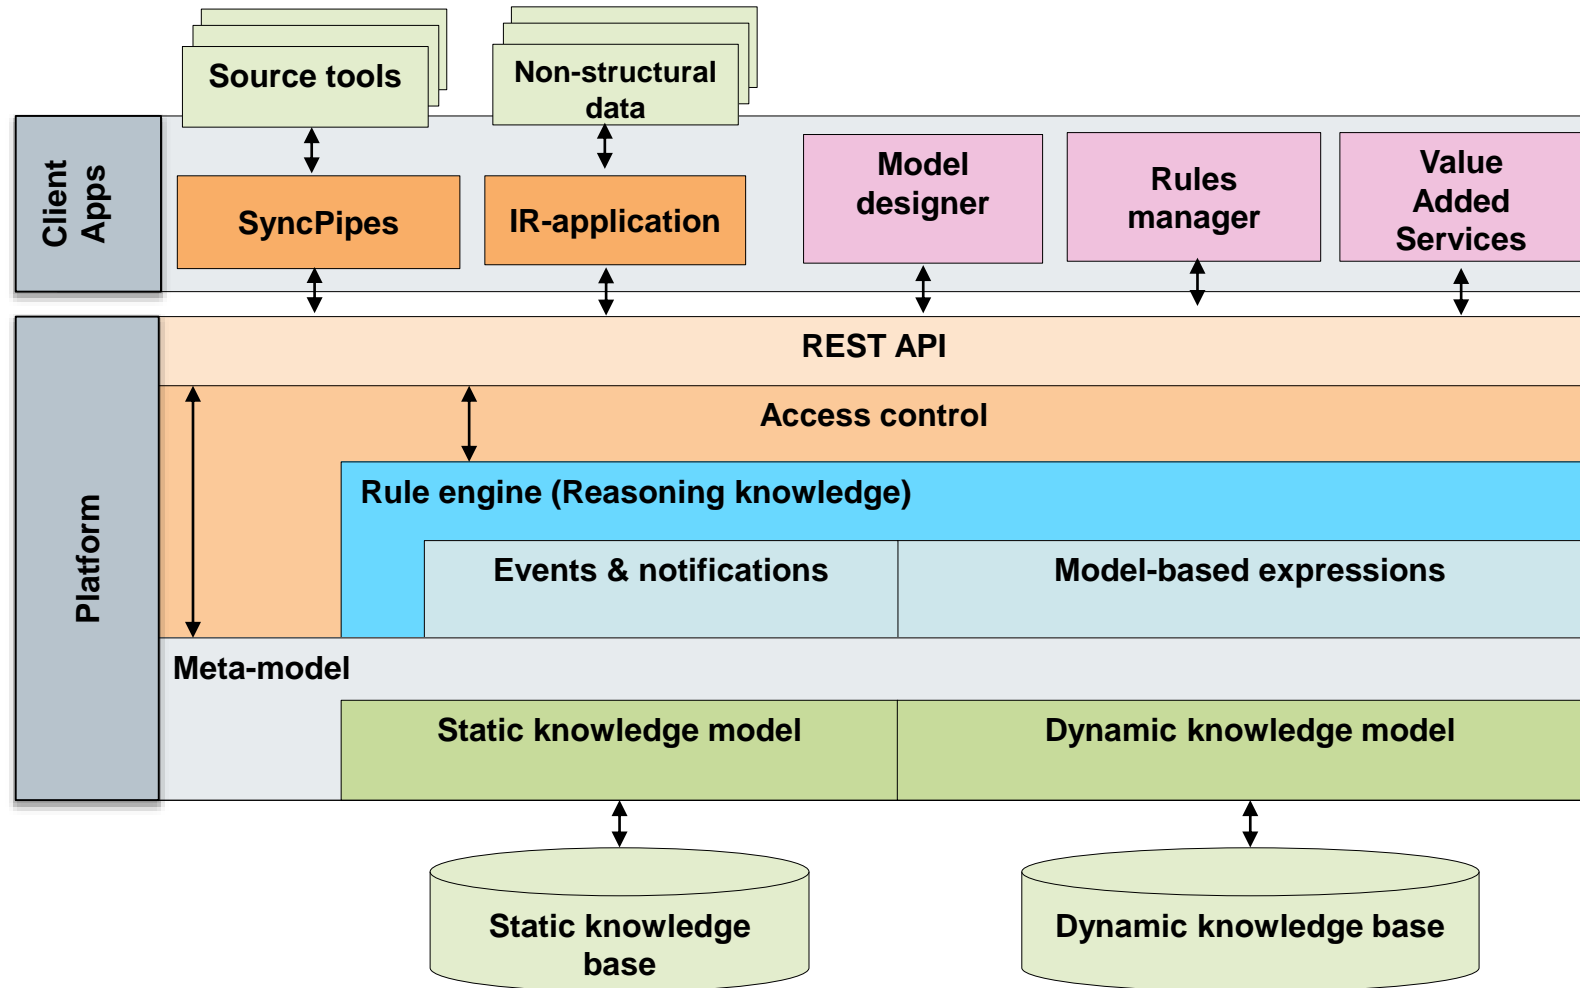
Source tools

Non-structural data

Client Apps

SyncPipes

IR-application

Model designer

Rules manager

Value Added Services

Platform

REST API

Access control

Rule engine (Reasoning knowledge)

Events & notifications

Model-based expressions

Meta-model

Static knowledge model

Dynamic knowledge model

Static knowledge base

Dynamic knowledge base